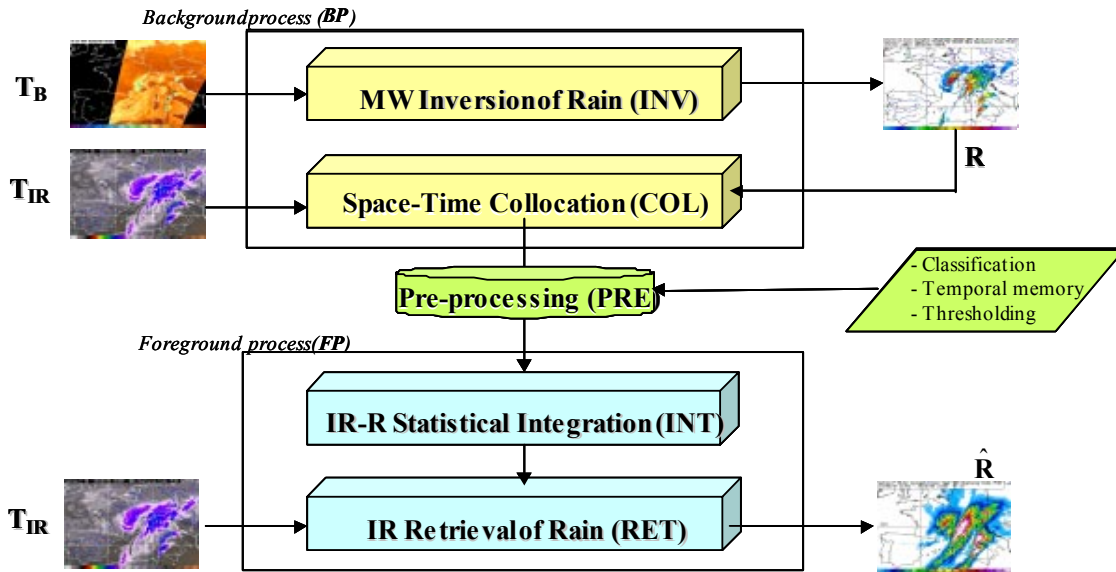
Backgroundprocess (BP)

$T_B$

MW Inversionof Rain (INV)

$T_{IR}$

Space-Time Collocation (COL)

R

Pre-processing (PRE)

- Classification
- Temporal memory
- Thresholding

Foreground process(FP)

IR-R Statistical Integration (INT)

$\hat{R}$

$T_{IR}$

IR Retrievalof Rain (RET)